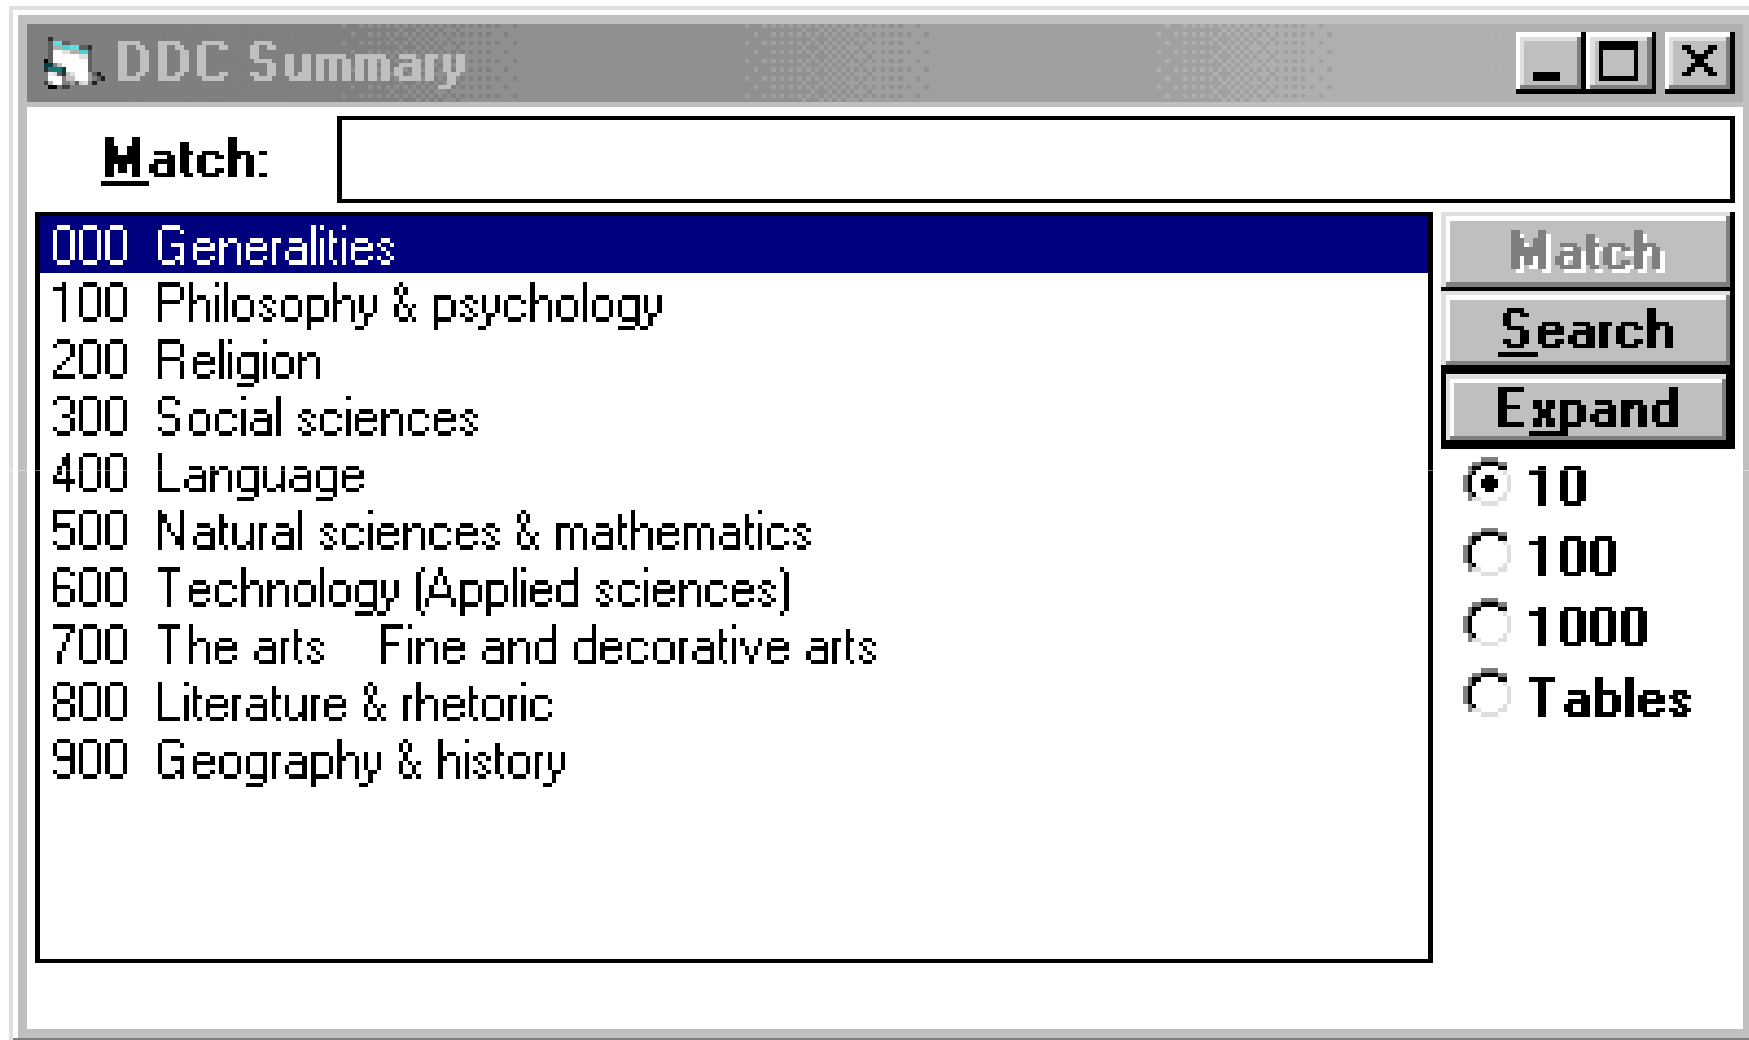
DDC Summary

Match:

000 Generalities
100 Philosophy & psychology
200 Religion
300 Social sciences
400 Language
500 Natural sciences & mathematics
600 Technology (Applied sciences)
700 The arts Fine and decorative arts
800 Literature & rhetoric
900 Geography & history

Match
Search
Expand

10
100
1000
Tables